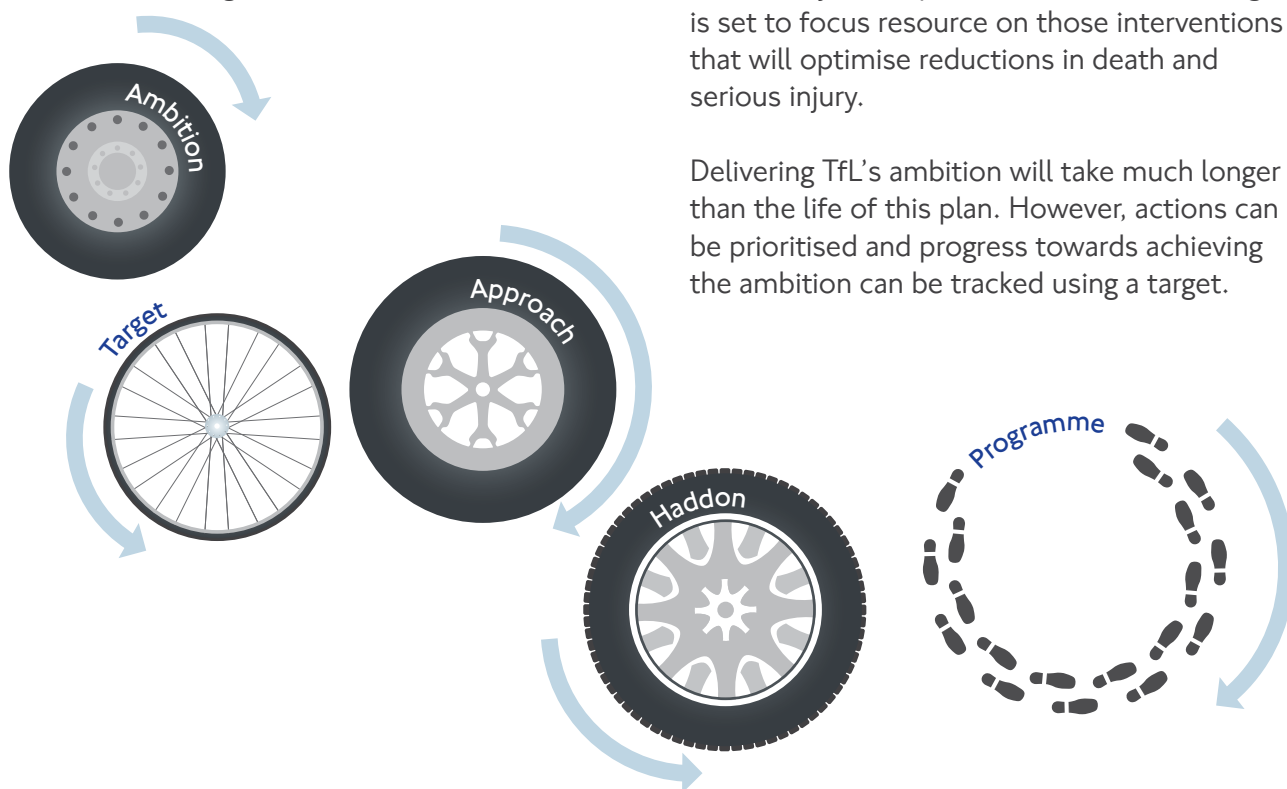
is set to focus resource on those interventions that will optimise reductions in death and serious injury.

Delivering TfL's ambition will take much longer than the life of this plan. However, actions can be prioritised and progress towards achieving the ambition can be tracked using a target.

Ambition

Target

Approach

Haddon

Programme